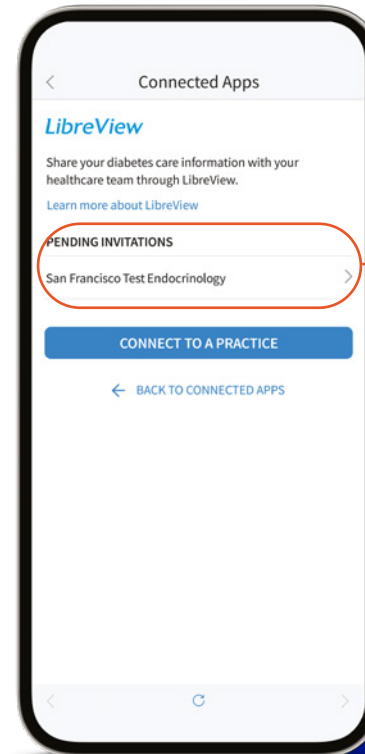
Connected Apps

LibreView

Share your diabetes care information with your healthcare team through LibreView.

Learn more about LibreView

PENDING INVITATIONS

San Francisco Test Endocrinology

CONNECT TO A PRACTICE

BACK TO CONNECTED APPS